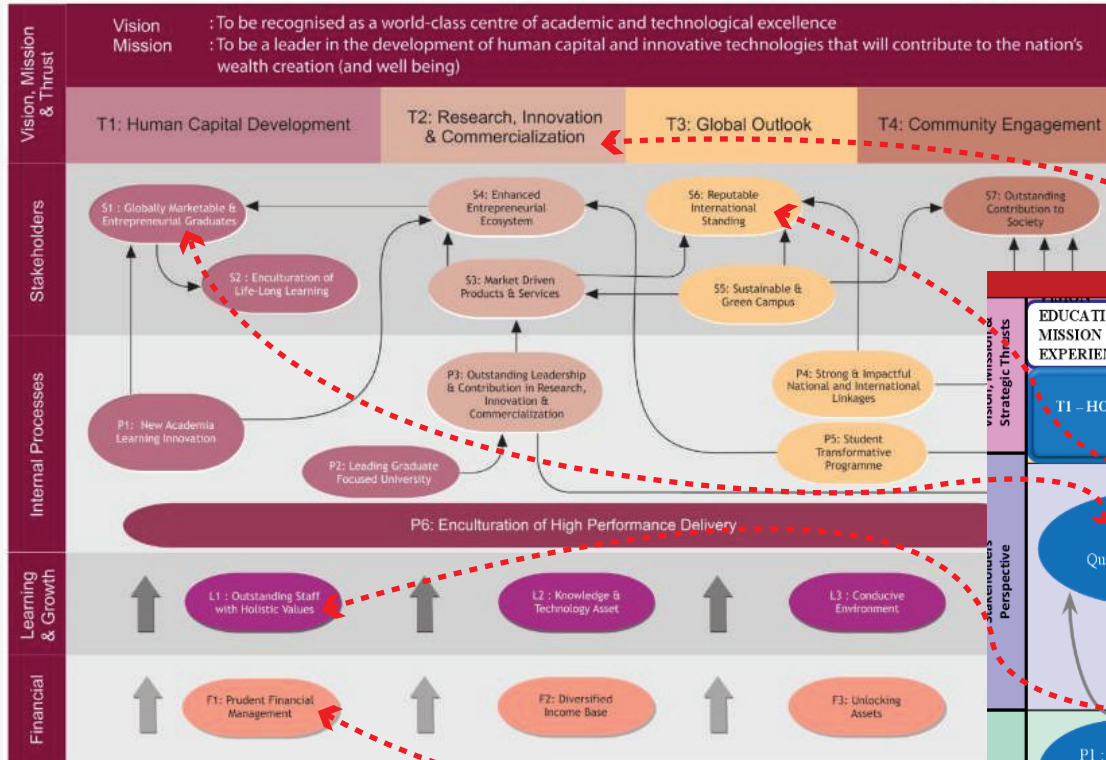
Vision, Mission & Thrust

Vision : To be recognised as a world-class centre of academic and technological excellence
Mission : To be a leader in the development of human capital and innovative technologies that will contribute to the nation's wealth creation (and well being)

T1: Human Capital Development
T2: Research, Innovation & Commercialization
T3: Global Outlook
T4: Community Engagement

Stakeholders

S1 : Globally Marketable & Entrepreneurial Graduates
S4: Enhanced Entrepreneurial Ecosystem
S6: Reputable International Standing
S7: Outstanding Contribution to Society
S2 : Enculturation of Life-Long Learning
S3: Market Driven Products & Services
S5: Sustainable & Green Campus

Internal Processes

P3: Outstanding Leadership & Contribution in Research, Innovation & Commercialization
P4: Strong & Impactful National and International Linkages
P1: New Academia Learning Innovation
P2: Leading Graduate Focused University
P5: Student Transformative Programme
P6: Enculturation of High Performance Delivery

Learning & Growth

L1 : Outstanding Staff with Holistic Values
L2 : Knowledge & Technology Asset
L3 : Conducive Environment

Financial

F1: Prudent Financial Management
F2: Diversified Income Base
F3: Unlocking Assets

Vision, Mission & Strategic Thrusts
EDUCATI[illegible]
MISSION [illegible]
EXPERIEN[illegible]
T1 – HO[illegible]
Stakeholders Perspective
Qu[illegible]
P1 :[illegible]